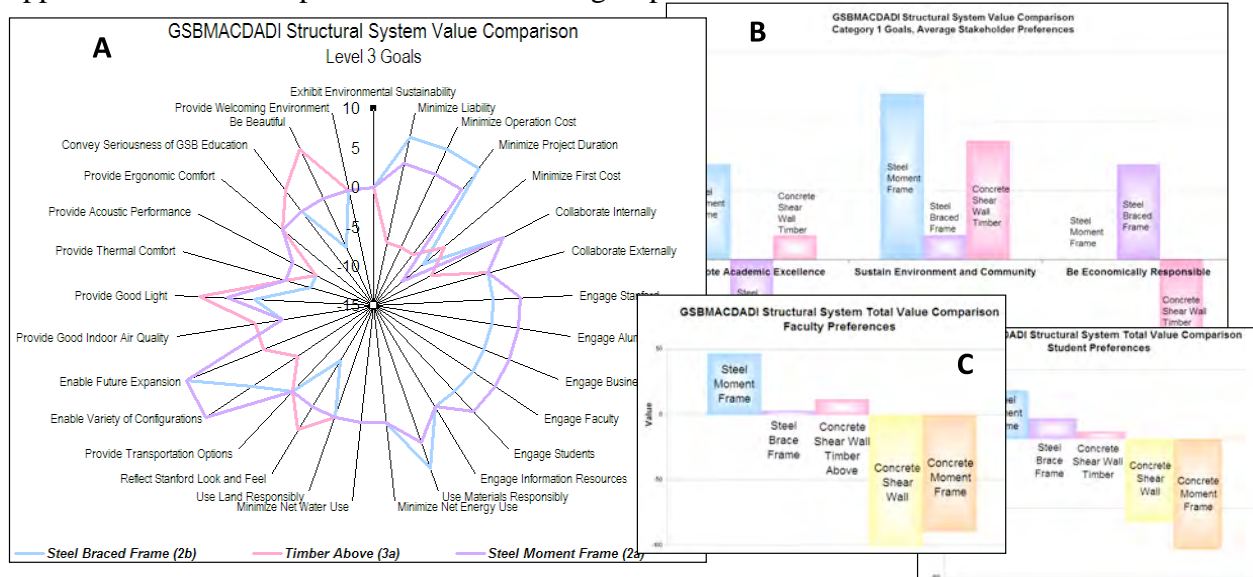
GSBMACDADI Structural System Value Comparison
Level 3 Goals

A

Exhibit Environmental Sustainability
Provide Welcoming Environment
Be Beautiful
Convey Seriousness of GSB Education
Provide Ergonomic Comfort
Provide Acoustic Performance
Provide Thermal Comfort
Provide Good Light
Provide Good Indoor Air Quality
Enable Future Expansion
Enable Variety of Configurations
Provide Transportation Options
Reflect Stanford Look and Feel
Use Land Responsibly
Minimize Net Water Use
Minimize Net Energy Use
Use Materials Responsibly
Engage Information Resources
Engage Students
Engage Faculty
Engage Busine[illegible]
Engage Alum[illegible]
Engage Stanford
Collaborate Externally
Collaborate Internally
Minimize First Cost
Minimize Project Duration
Minimize Operation Cost
Minimize Liability

10
5
0
-5
-10
-15

Steel Braced Frame (2b)
Timber Above (3a)
Steel Moment Frame (2a)

B

GSBMACDADI Structural System Value Comparison
Category 1 Goals, Average Stakeholder Preferences

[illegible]el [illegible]ment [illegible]me
Concrete Shear Wall Timber
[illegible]te Academic Excellence
Steel
Steel Moment Frame
Steel Braced Frame
Concrete Shear Wall Timber
Sustain Environment and Community
Steel Moment Frame
Steel Braced Frame
Be Economically Responsible
Concrete Shear Wall Timber

GSBMACDADI Structural System Total Value Comparison
Faculty Preferences

50
0
-50
-100
Value

Steel Moment Frame
Steel Brace Frame
Concrete Shear Wall Timber Above
Concrete Shear Wall
Concrete Moment Frame

C

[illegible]DADI Structural System Total Value Comparison
Student Preferences

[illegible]el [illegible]ment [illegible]me
Steel Brace Frame
Concrete Shear Wall Timber
Concrete Shear Wall
Concrete Moment Frame